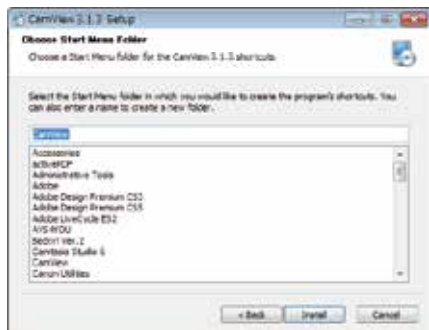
CamView 3.1.3 Setup

Choose Start Menu Folder

Choose a Start Menu folder for the CamView 3.1.3 shortcuts.

Select the Start Menu folder in which you would like to create the program's shortcuts. You can also enter a name to create a new folder.

CamView

Accessories
activePDF
Administrative Tools
Adobe
Adobe Design Premium CS3
Adobe Design Premium CS5
Adobe LiveCycle ES2
AVS4YOU
Bedoc1 Ver.2
Camtasia Studio 6
CamView
Canon Utilities

< Back
Install
Cancel